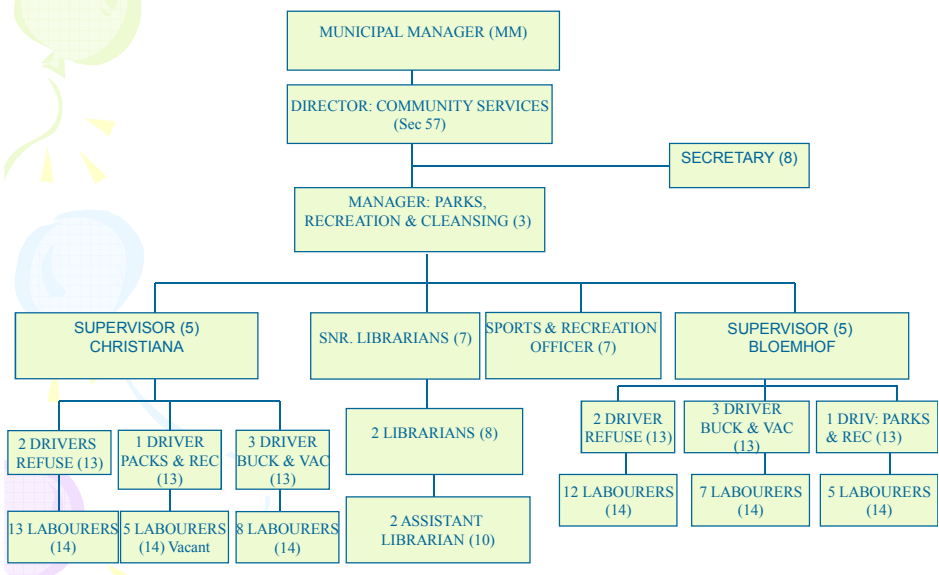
MUNICIPAL MANAGER (MM)

DIRECTOR: COMMUNITY SERVICES (Sec 57)

SECRETARY (8)

MANAGER: PARKS, RECREATION & CLEANSING (3)

SUPERVISOR (5) CHRISTIANA

SNR. LIBRARIANS (7)

SPORTS & RECREATION OFFICER (7)

SUPERVISOR (5) BLOEMHOF

2 DRIVERS REFUSE (13)

1 DRIVER PACKS & REC (13)

3 DRIVER BUCK & VAC (13)

2 LIBRARIANS (8)

2 DRIVER REFUSE (13)

3 DRIVER BUCK & VAC (13)

1 DRIV: PARKS & REC (13)

13 LABOURERS (14)

5 LABOURERS (14) Vacant

8 LABOURERS (14)

2 ASSISTANT LIBRARIAN (10)

12 LABOURERS (14)

7 LABOURERS (14)

5 LABOURERS (14)